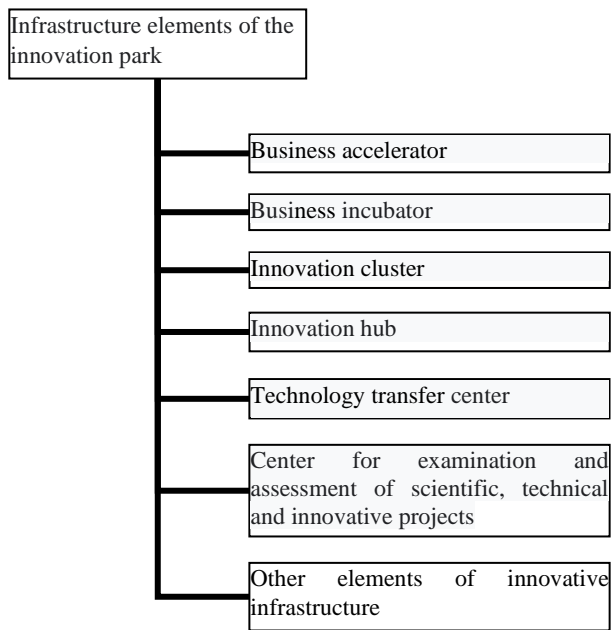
Infrastructure elements of the innovation park

Business accelerator

Business incubator

Innovation cluster

Innovation hub

Technology transfer center

Center for examination and assessment of scientific, technical and innovative projects

Other elements of innovative infrastructure